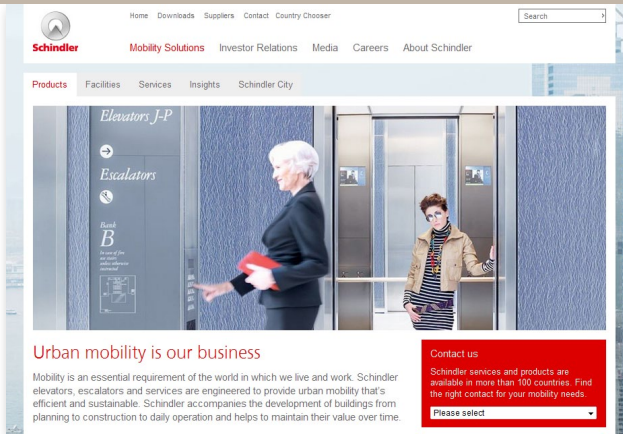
Schindler

Home Downloads Suppliers Contact Country Chooser

Search

Mobility Solutions Investor Relations Media Careers About Schindler

Products Facilities Services Insights Schindler City

Elevators J-P

Escalators

Bank
B

Urban mobility is our business

Mobility is an essential requirement of the world in which we live and work. Schindler elevators, escalators and services are engineered to provide urban mobility that's efficient and sustainable. Schindler accompanies the development of buildings from planning to construction to daily operation and helps to maintain their value over time.

Contact us

Schindler services and products are available in more than 100 countries. Find the right contact for your mobility needs.

Please select